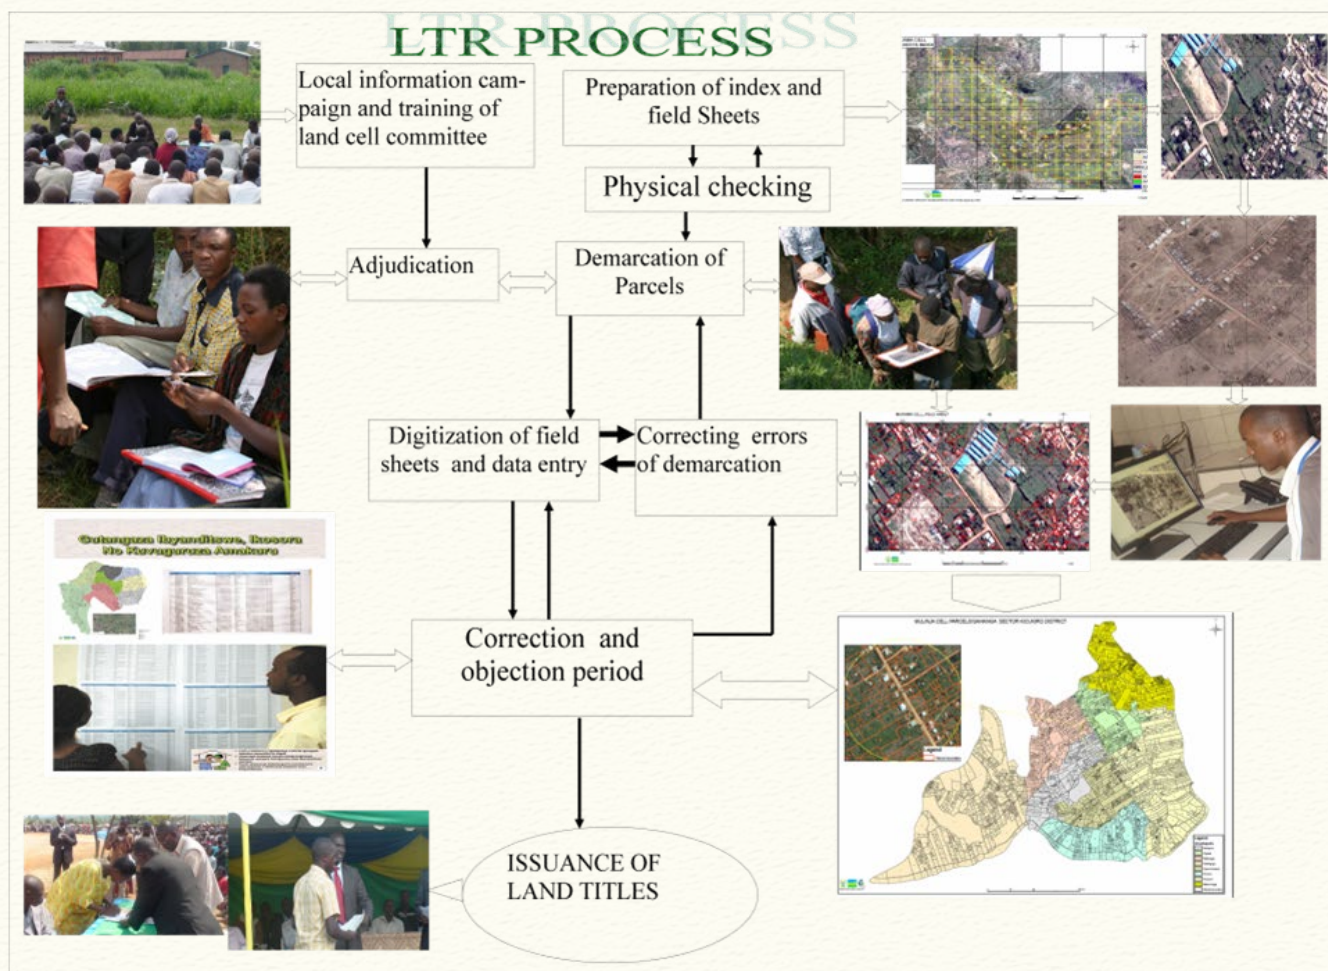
LTR PROCESS

Local information campaign and training of land cell committee

Preparation of index and field Sheets

Physical checking

Adjudication

Demarcation of Parcels

Digitization of field sheets and data entry

Correcting errors of demarcation

Gutangaza Ibyanditswe, Ikosora No Kwagurura Amakuru

Correction and objection period

ISSUANCE OF LAND TITLES